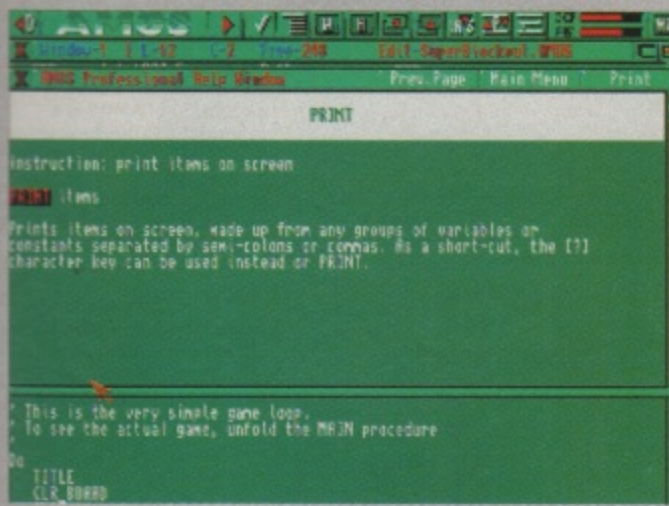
AMOS

Window-1 L-12 C-2 Free-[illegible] Edit-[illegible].AMOS

AMOS Professional Help Window Prev.Page Main Menu Print

PRINT

instruction: print items on screen

PRINT items

Prints items on screen, made up from any groups of variables or constants separated by semi-colons or commas. As a short-cut, the [?] character key can be used instead of PRINT.

' This is the very simple game loop.
' To see the actual game, unfold the MAIN procedure
'
Do
TITLE
CLR_BOARD